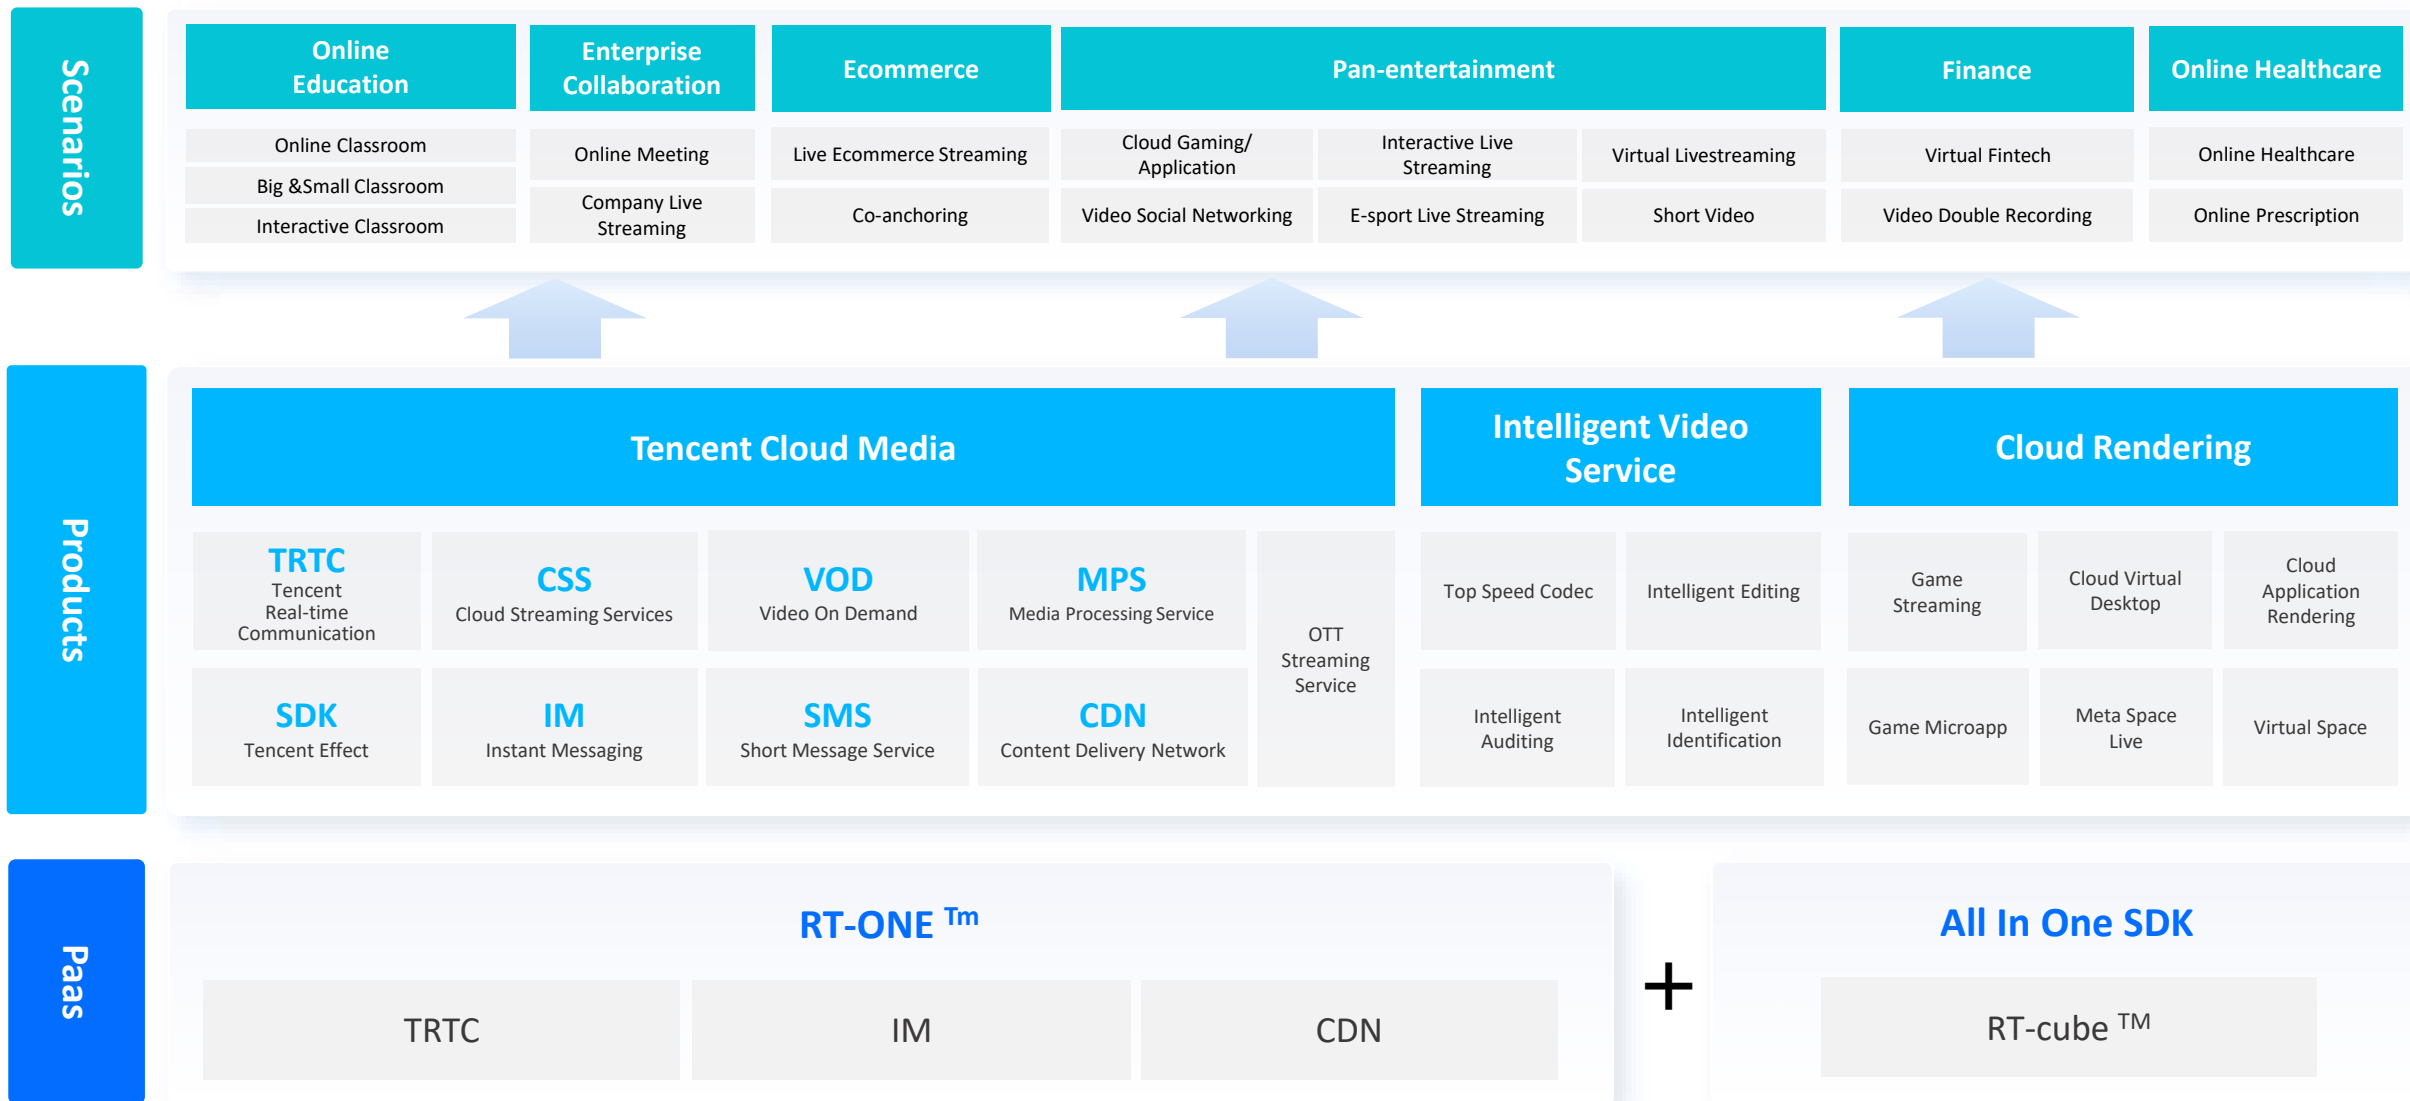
Scenarios

Online Education
Online Classroom
Big &Small Classroom
Interactive Classroom

Enterprise Collaboration
Online Meeting
Company Live Streaming

Ecommerce
Live Ecommerce Streaming
Co-anchoring

Pan-entertainment
Cloud Gaming/ Application
Interactive Live Streaming
Virtual Livestreaming
Video Social Networking
E-sport Live Streaming
Short Video

Finance
Virtual Fintech
Video Double Recording

Online Healthcare
Online Healthcare
Online Prescription

Products

Tencent Cloud Media
TRTC
Tencent Real-time Communication
CSS
Cloud Streaming Services
VOD
Video On Demand
MPS
Media Processing Service
OTT Streaming Service
SDK
Tencent Effect
IM
Instant Messaging
SMS
Short Message Service
CDN
Content Delivery Network

Intelligent Video Service
Top Speed Codec
Intelligent Editing
Intelligent Auditing
Intelligent Identification

Cloud Rendering
Game Streaming
Cloud Virtual Desktop
Cloud Application Rendering
Game Microapp
Meta Space Live
Virtual Space

Paas

RT-ONE $^{Tm}$
TRTC
IM
CDN

+

All In One SDK
RT-cube $^{TM}$